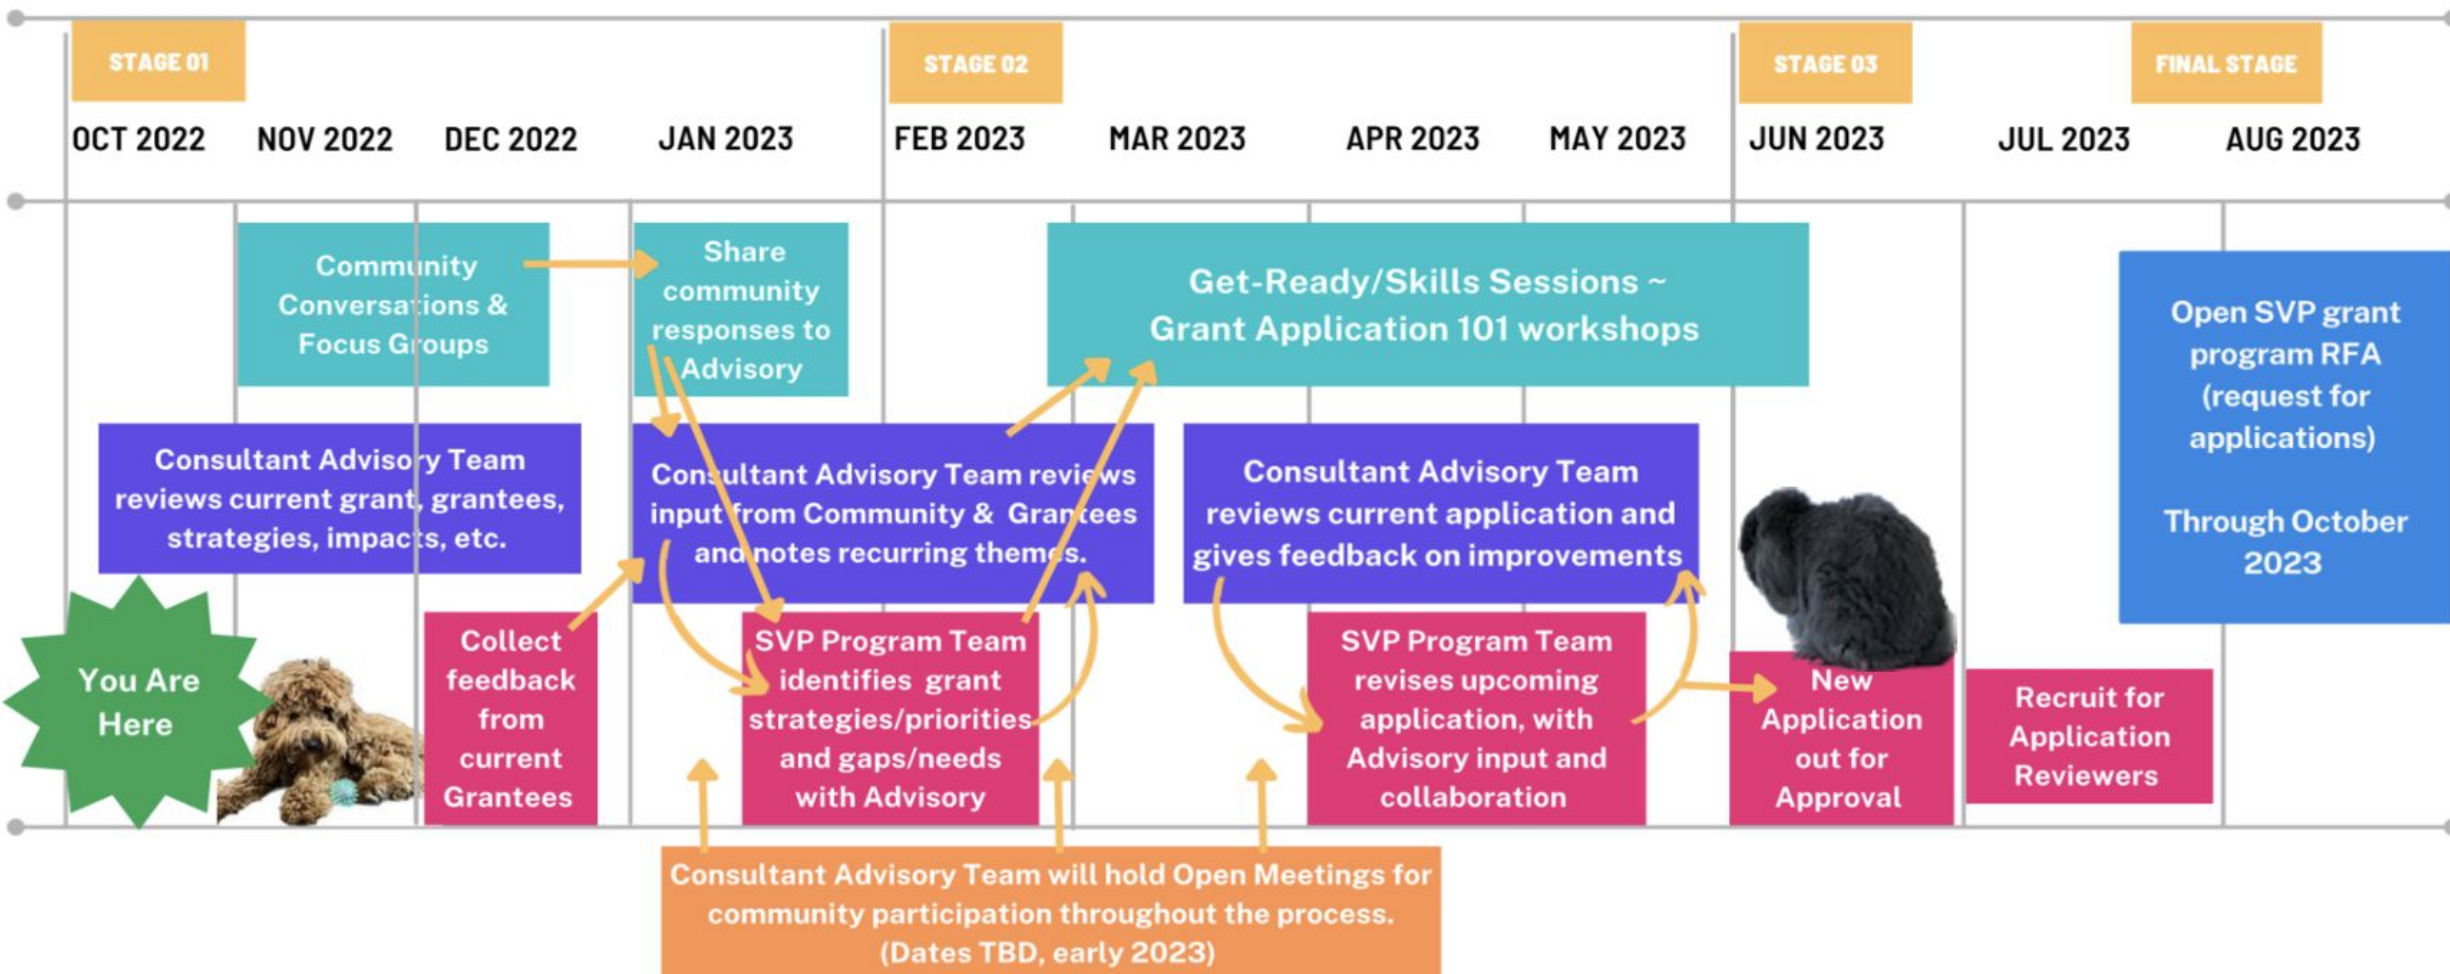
STAGE 01

STAGE 02

STAGE 03

FINAL STAGE

OCT 2022 NOV 2022 DEC 2022 JAN 2023 FEB 2023 MAR 2023 APR 2023 MAY 2023 JUN 2023 JUL 2023 AUG 2023

Community Conversations & Focus Groups

Share community responses to Advisory

Get-Ready/Skills Sessions ~ Grant Application 101 workshops

Open SVP grant program RFA (request for applications)

Through October 2023

Consultant Advisory Team reviews current grant, grantees, strategies, impacts, etc.

Consultant Advisory Team reviews input from Community & Grantees and notes recurring themes.

Consultant Advisory Team reviews current application and gives feedback on improvements

You Are Here

Collect feedback from current Grantees

SVP Program Team identifies grant strategies/priorities and gaps/needs with Advisory

SVP Program Team revises upcoming application, with Advisory input and collaboration

New Application out for Approval

Recruit for Application Reviewers

Consultant Advisory Team will hold Open Meetings for community participation throughout the process. (Dates TBD, early 2023)